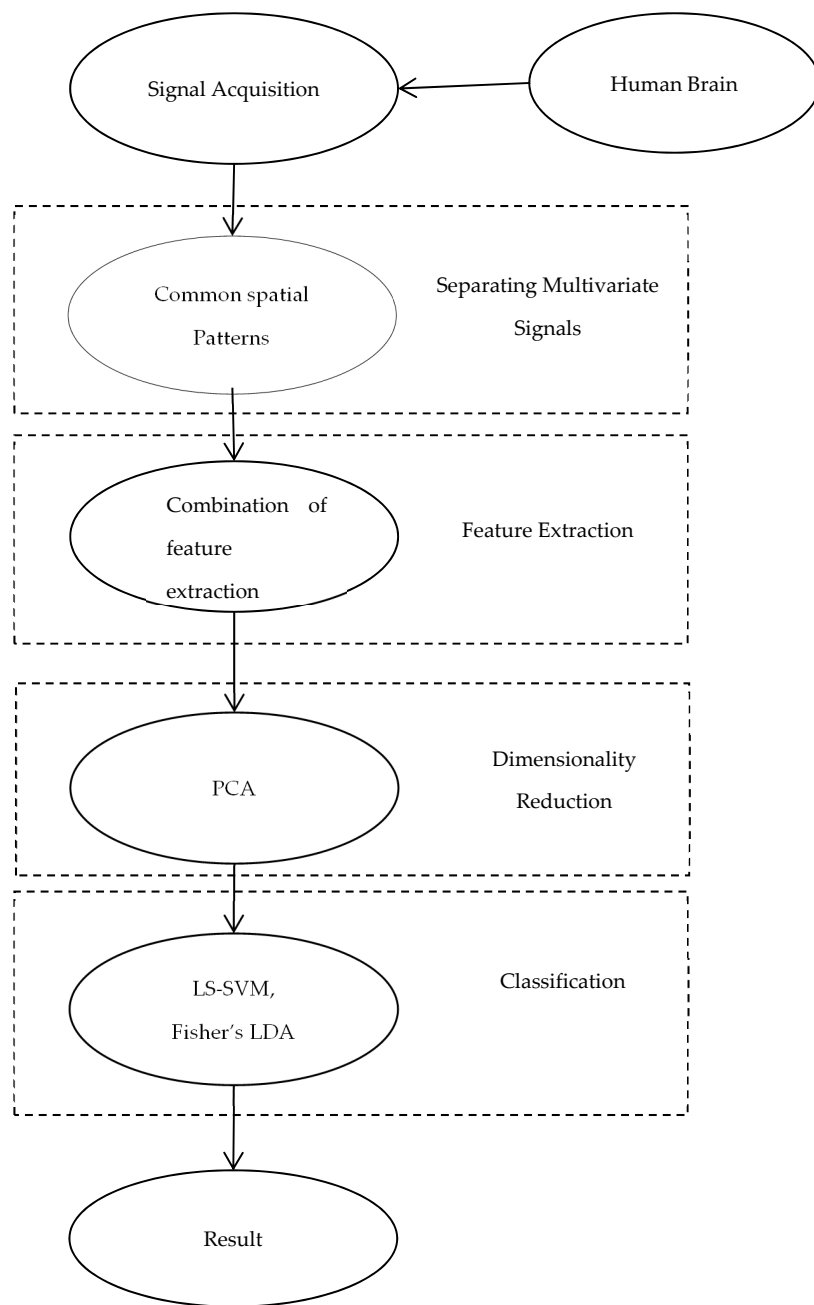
Signal Acquisition

Human Brain

Common spatial Patterns

Separating Multivariate Signals

Combination of feature extraction

Feature Extraction

PCA

Dimensionality Reduction

LS-SVM, Fisher's LDA

Classification

Result